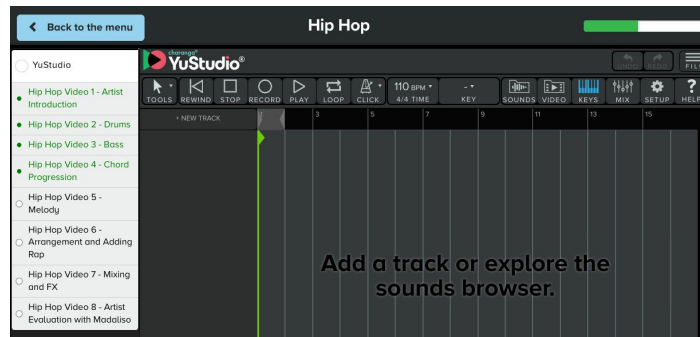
Back to the menu

Hip Hop

YuStudio

Hip Hop Video 1 - Artist Introduction

Hip Hop Video 2 - Drums

Hip Hop Video 3 - Bass

Hip Hop Video 4 - Chord Progression

Hip Hop Video 5 - Melody

Hip Hop Video 6 - Arrangement and Adding Rap

Hip Hop Video 7 - Mixing and FX

Hip Hop Video 8 - Artist Evaluation with Madoliso

charanga® YuStudio®

UNDO REDO FILE

TOOLS REWIND STOP RECORD PLAY LOOP CLICK 110 BPM 4/4 TIME - KEY SOUNDS VIDEO KEYS MIX SETUP HELP

+ NEW TRACK

3 5 7 9 11 13 15

Add a track or explore the sounds browser.